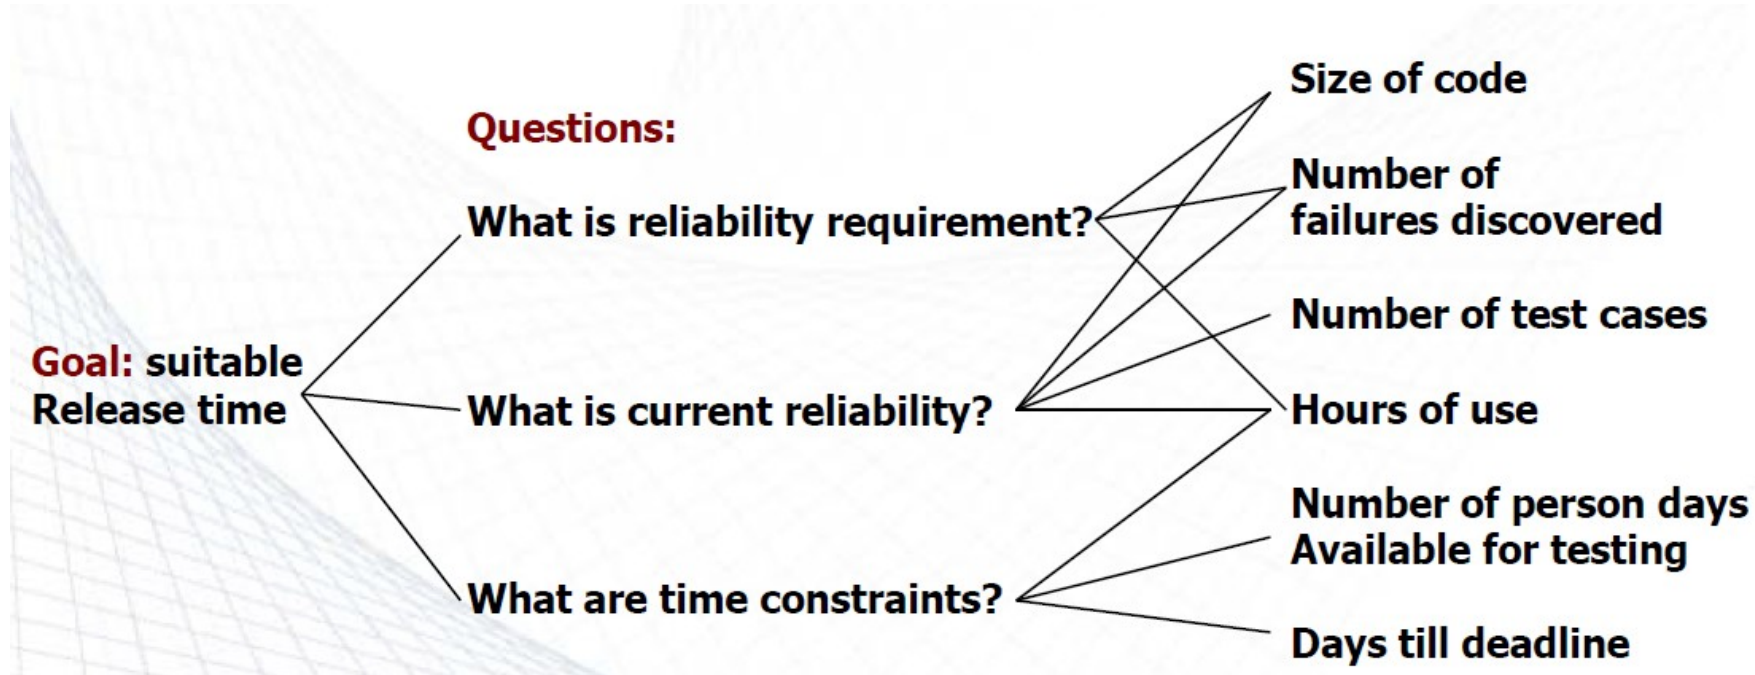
Questions:

Goal: suitable Release time

What is reliability requirement?

What is current reliability?

What are time constraints?

Size of code

Number of failures discovered

Number of test cases

Hours of use

Number of person days Available for testing

Days till deadline